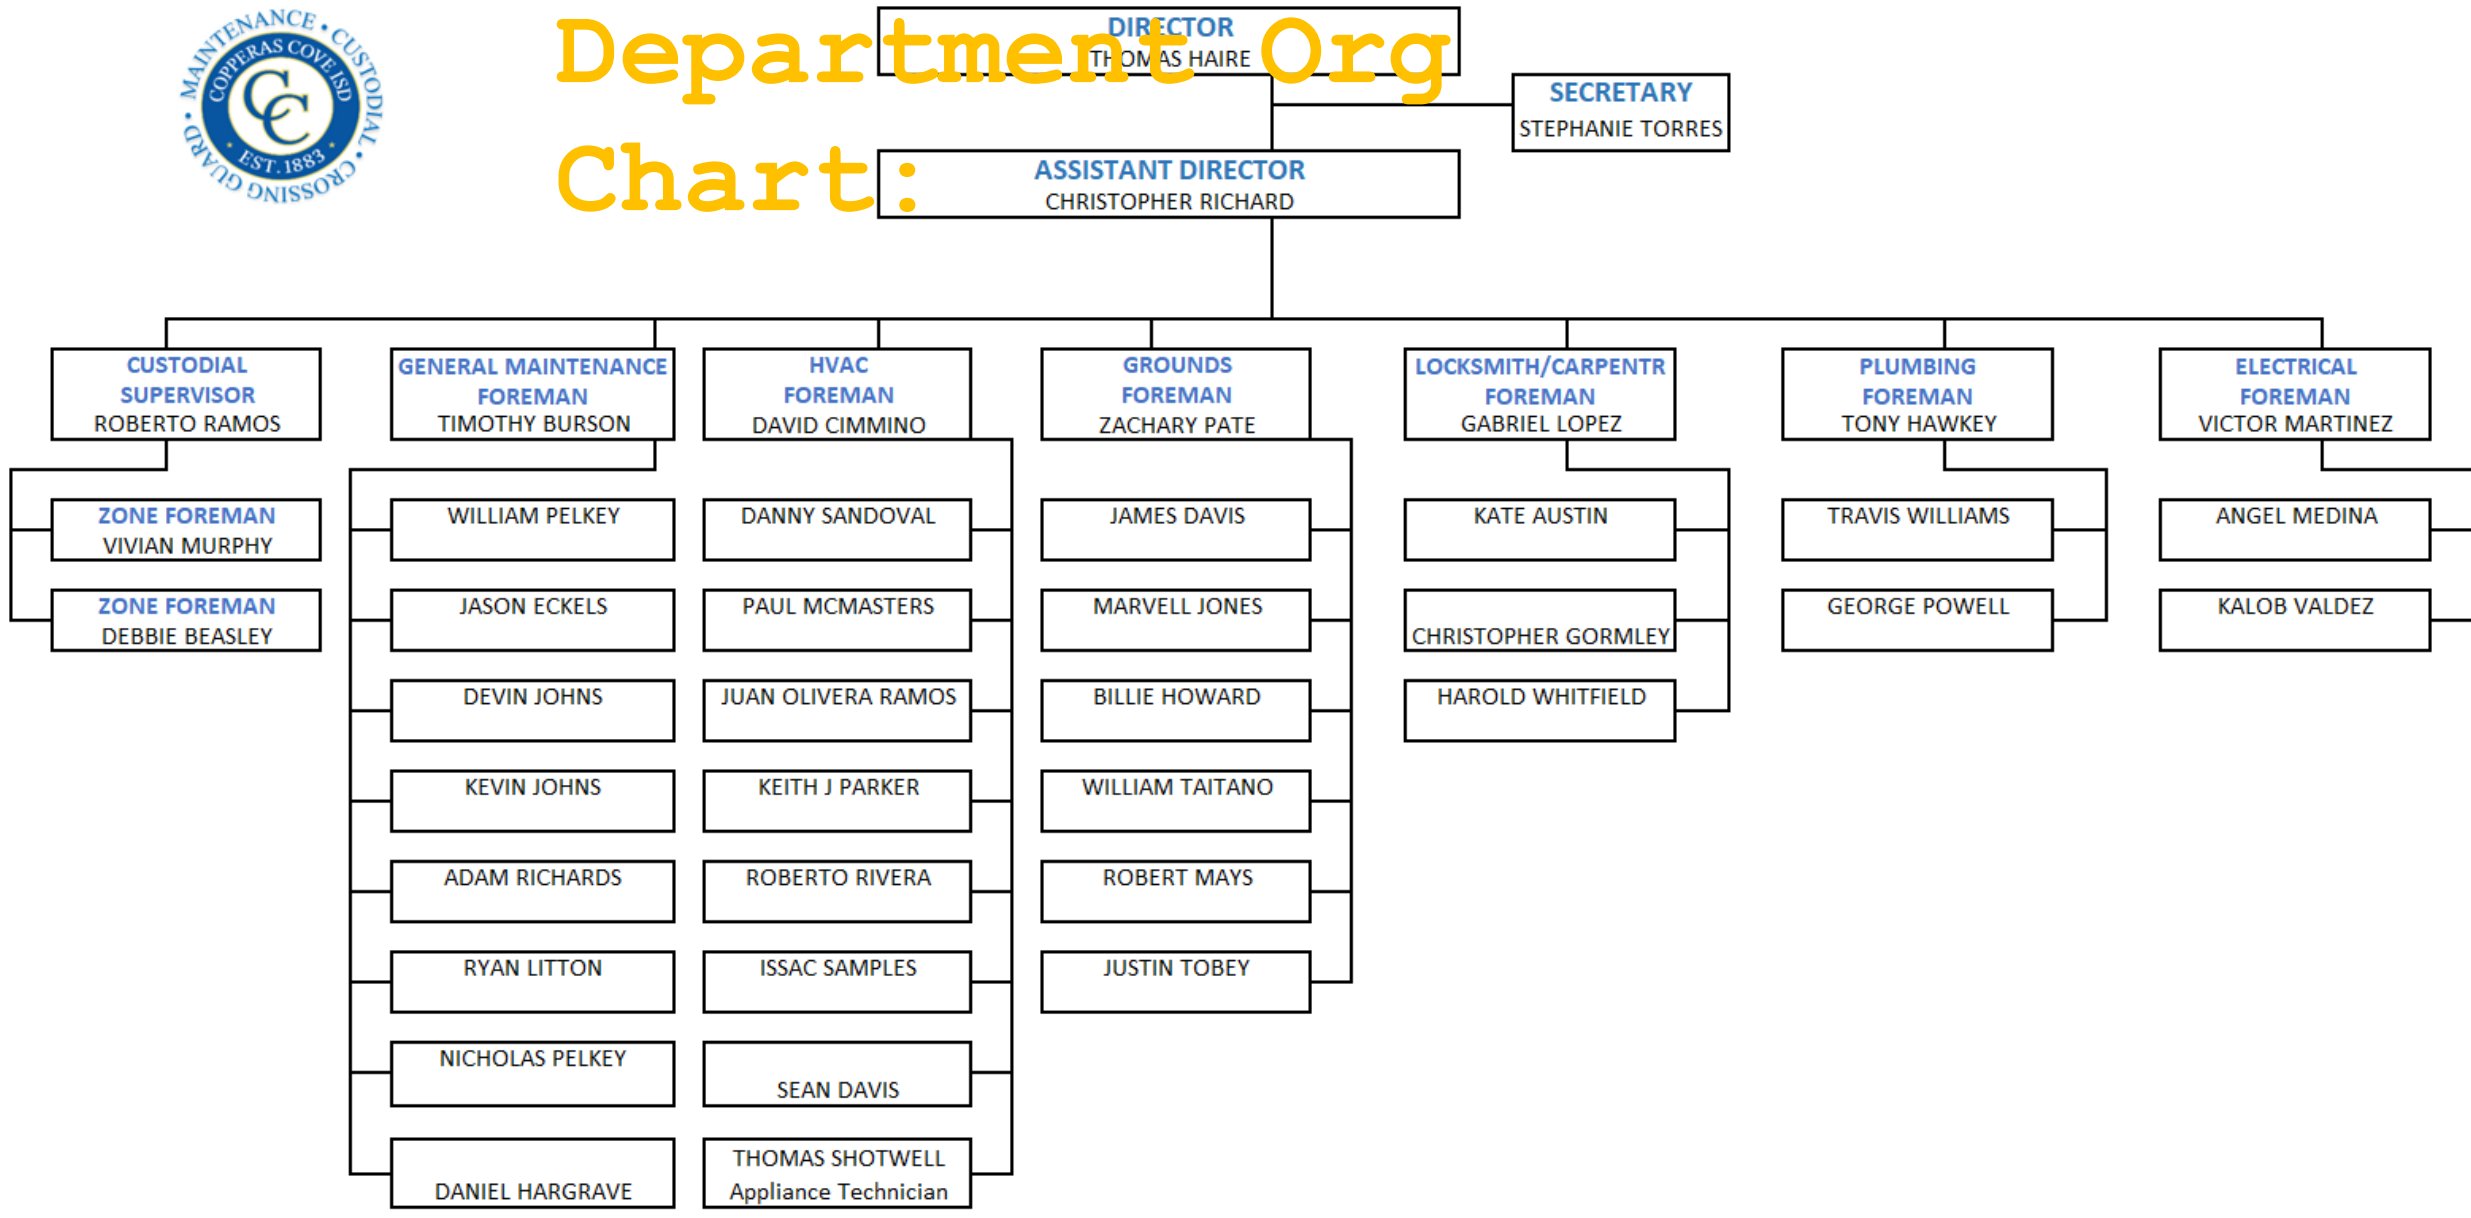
MAINTENANCE • CUSTODIAL • CROSSING GUARD • COPPERAS COVE ISD CC EST. 1883

Department Org Chart:

DIRECTOR
THOMAS HAIRE

SECRETARY
STEPHANIE TORRES

ASSISTANT DIRECTOR
CHRISTOPHER RICHARD

CUSTODIAL SUPERVISOR
ROBERTO RAMOS

ZONE FOREMAN
VIVIAN MURPHY

ZONE FOREMAN
DEBBIE BEASLEY

GENERAL MAINTENANCE FOREMAN
TIMOTHY BURSON

WILLIAM PELKEY

JASON ECKELS

DEVIN JOHNS

KEVIN JOHNS

ADAM RICHARDS

RYAN LITTON

NICHOLAS PELKEY

DANIEL HARGRAVE

HVAC FOREMAN
DAVID CIMMINO

DANNY SANDOVAL

PAUL MCMASTERS

JUAN OLIVERA RAMOS

KEITH J PARKER

ROBERTO RIVERA

ISSAC SAMPLES

SEAN DAVIS

THOMAS SHOTWELL
Appliance Technician

GROUNDS FOREMAN
ZACHARY PATE

JAMES DAVIS

MARVELL JONES

BILLIE HOWARD

WILLIAM TAITANO

ROBERT MAYS

JUSTIN TOBEY

LOCKSMITH/CARPENTR FOREMAN
GABRIEL LOPEZ

KATE AUSTIN

CHRISTOPHER GORMLEY

HAROLD WHITFIELD

PLUMBING FOREMAN
TONY HAWKEY

TRAVIS WILLIAMS

GEORGE POWELL

ELECTRICAL FOREMAN
VICTOR MARTINEZ

ANGEL MEDINA

KALOB VALDEZ